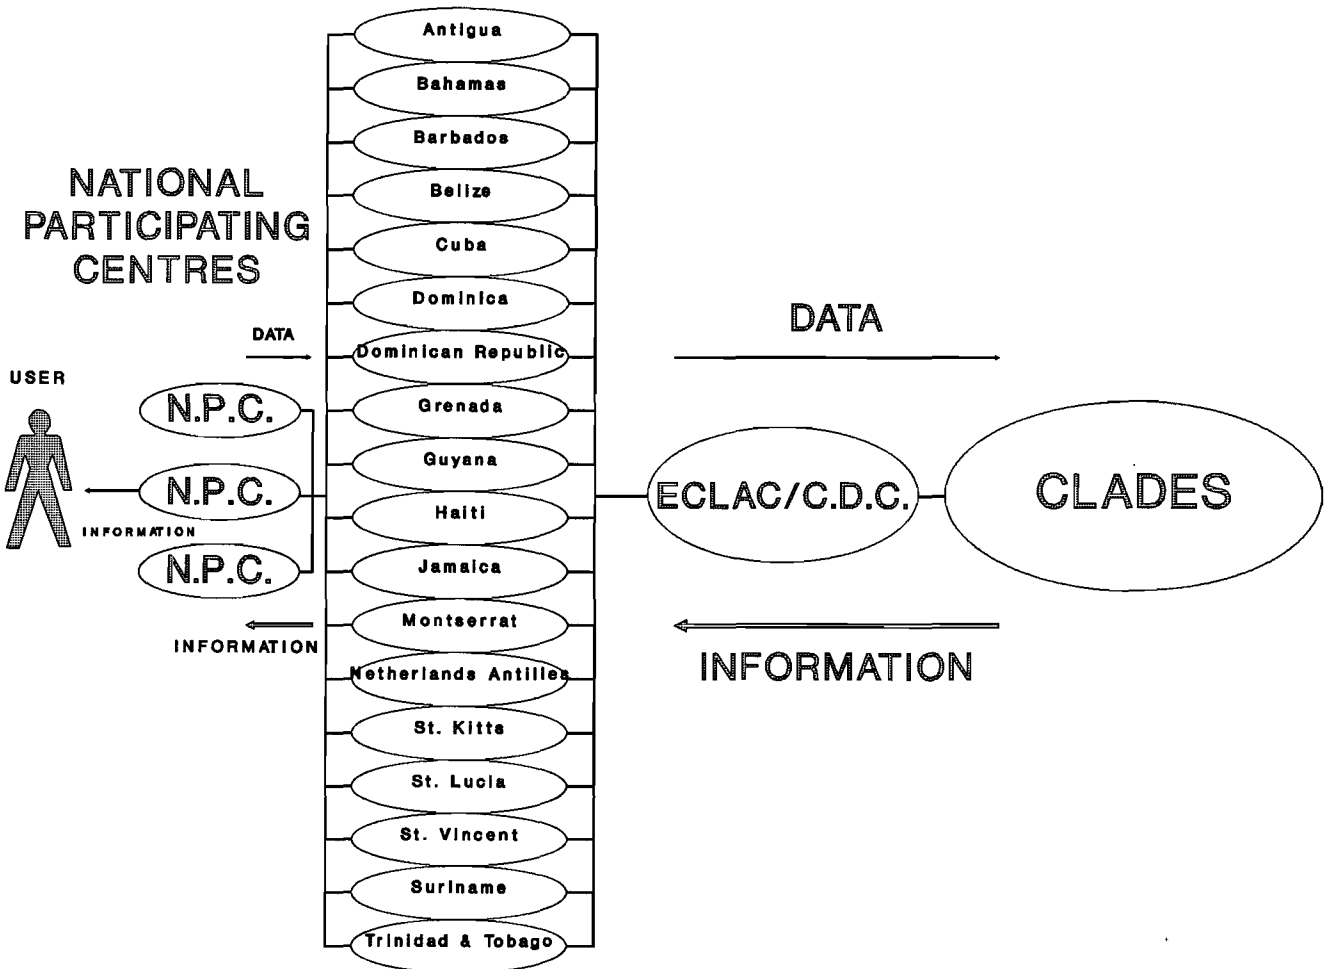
NATIONAL PARTICIPATING CENTRES

DATA

USER

N.P.C.

N.P.C.

N.P.C.

INFORMATION

INFORMATION

Antigua
Bahamas
Barbados
Belize
Cuba
Dominica
Dominican Republic
Grenada
Guyana
Haiti
Jamaica
Montserrat
Netherlands Antilles
St. Kitts
St. Lucia
St. Vincent
Suriname
Trinidad & Tobago

DATA

ECLAC/C.D.C.

CLADES

INFORMATION